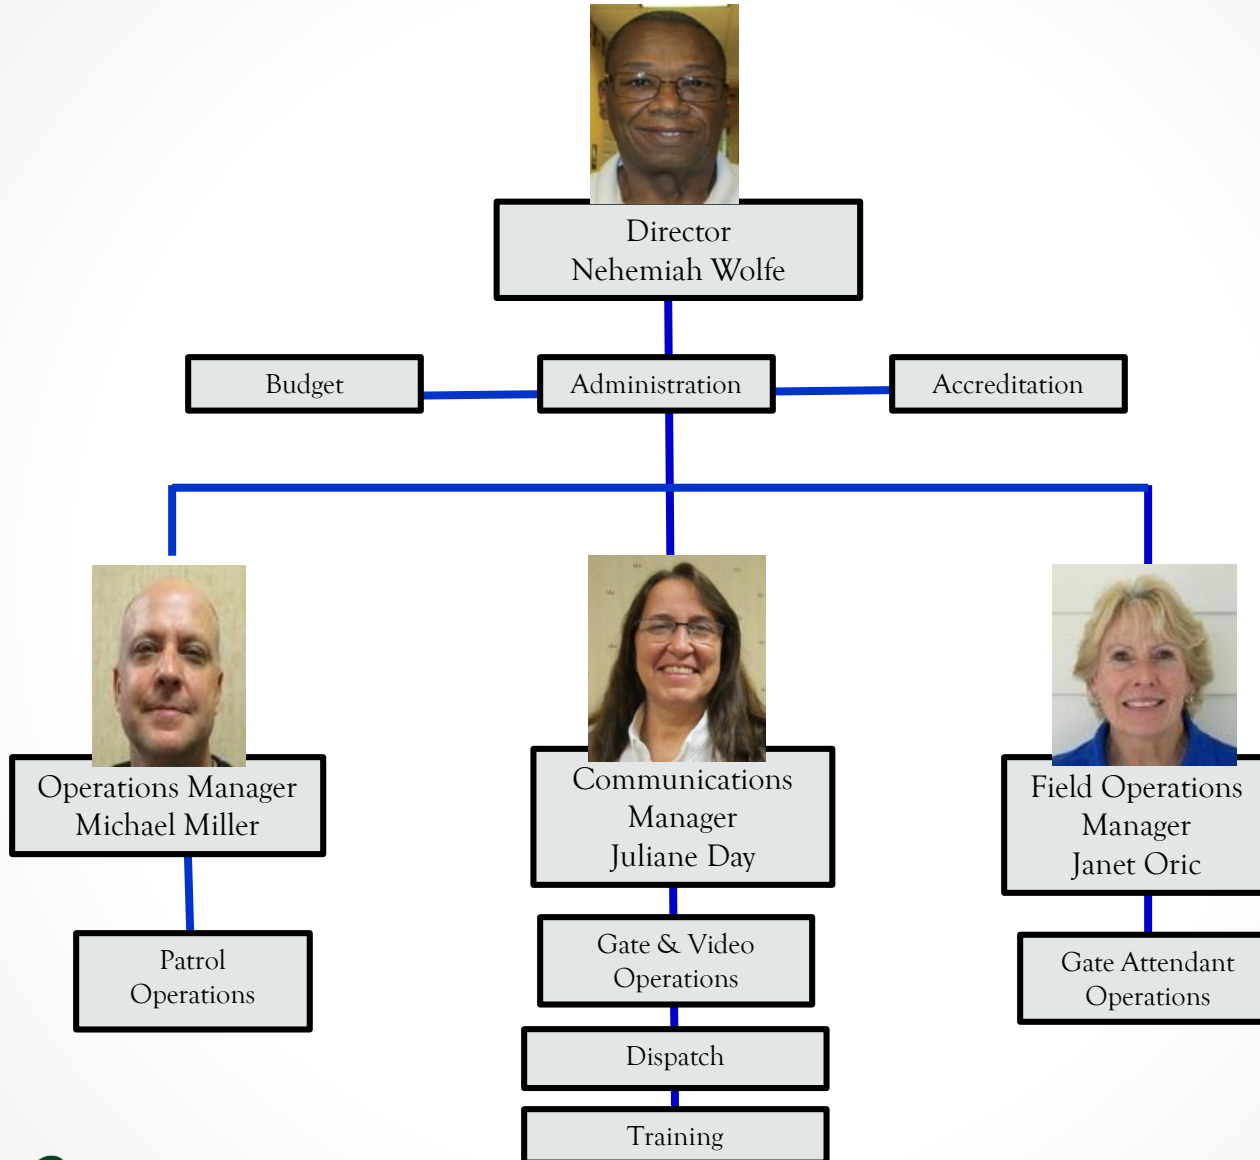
Director
Nehemiah Wolfe

Budget

Administration

Accreditation

Operations Manager
Michael Miller

Patrol
Operations

Communications
Manager
Juliane Day

Gate & Video
Operations

Dispatch

Training

Field Operations
Manager
Janet Oric

Gate Attendant
Operations